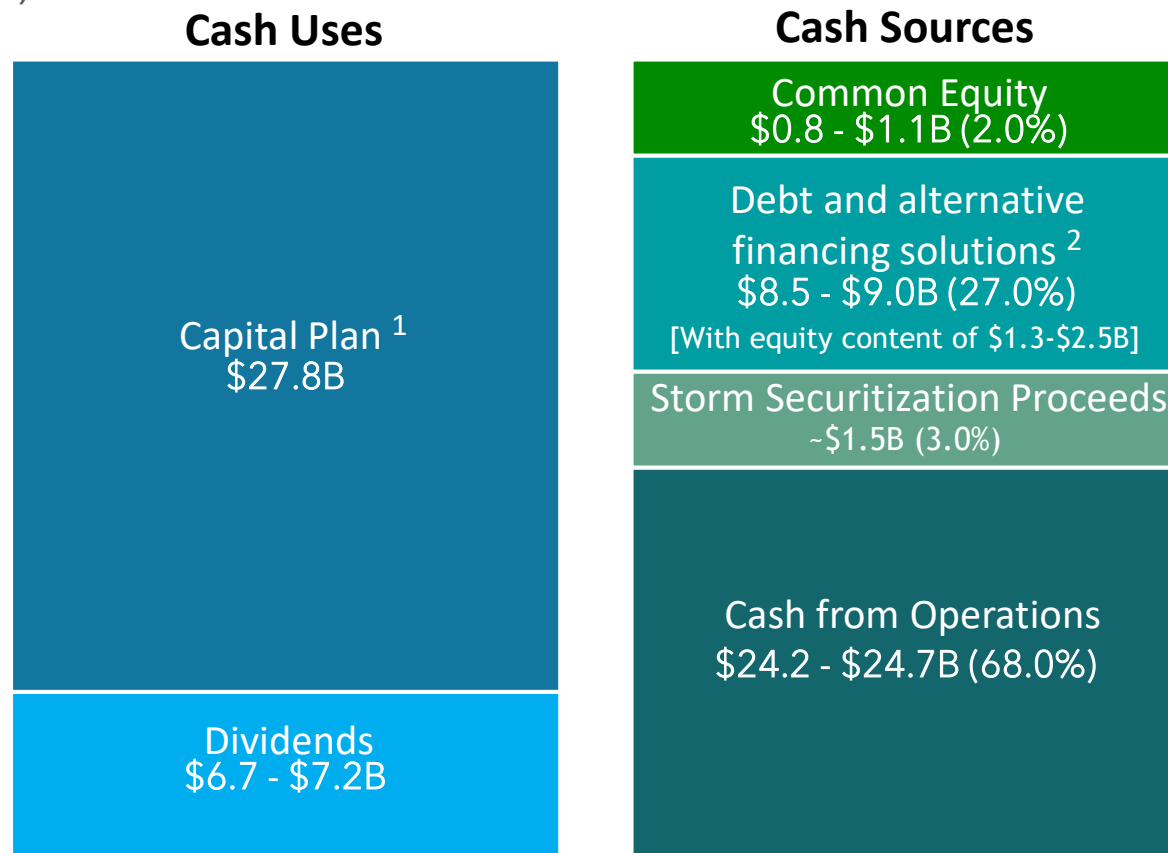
Cash Uses

Capital Plan $^1$
$27.8B

Dividends
$6.7 - $7.2B

Cash Sources

Common Equity
$0.8 - $1.1B (2.0%)

Debt and alternative financing solutions $^2$
$8.5 - $9.0B (27.0%)
[With equity content of $1.3-$2.5B]

Storm Securitization Proceeds
~$1.5B (3.0%)

Cash from Operations
$24.2 - $24.7B (68.0%)